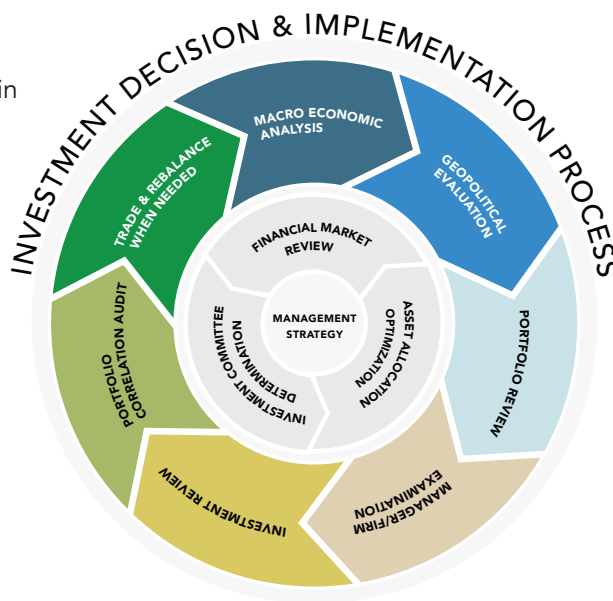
in

INVESTMENT DECISION & IMPLEMENTATION PROCESS

MACRO ECONOMIC ANALYSIS

GEOPOLITICAL EVALUATION

PORTFOLIO REVIEW

MANAGER/FIRM EXAMINATION

INVESTMENT REVIEW

PORTFOLIO CORRELATION AUDIT

TRADE & REBALANCE WHEN NEEDED

FINANCIAL MARKET REVIEW

ASSET ALLOCATION OPTIMIZATION

INVESTMENT COMMITTEE DETERMINATION

MANAGEMENT STRATEGY